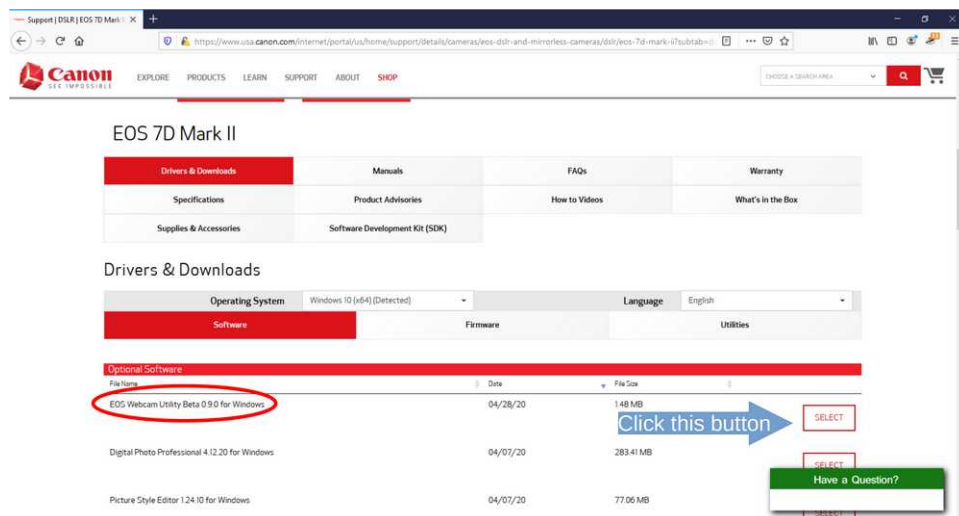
Support | DSLR | EOS 7D Mark I ×

https://www.usa.canon.com/internet/portal/us/home/support/details/cameras/eos-dslr-and-mirrorless-cameras/dslr/eos-7d-mark-ii?subtab=

Canon
SEE IMPOSSIBLE

EXPLORE PRODUCTS LEARN SUPPORT ABOUT SHOP

CHOOSE A SEARCH AREA

EOS 7D Mark II

| Drivers & Downloads | Manuals | FAQs | Warranty |
|---|---|---|---|
| Specifications | Product Advisories | How to Videos | What's in the Box |
| Supplies & Accessories | Software Development Kit (SDK) | | |

Drivers & Downloads

Operating System Windows 10 (x64) (Detected) Language English

Software Firmware Utilities

Optional Software

| File Name | Date | File Size | |
|---|---|---|---|
| EOS Webcam Utility Beta 0.9.0 for Windows | 04/28/20 | 1.48 MB | SELECT |
| Digital Photo Professional 4.12.20 for Windows | 04/07/20 | 283.41 MB | SELECT |
| Picture Style Editor 1.24.10 for Windows | 04/07/20 | 77.06 MB | SELECT |

Click this button

Have a Question?